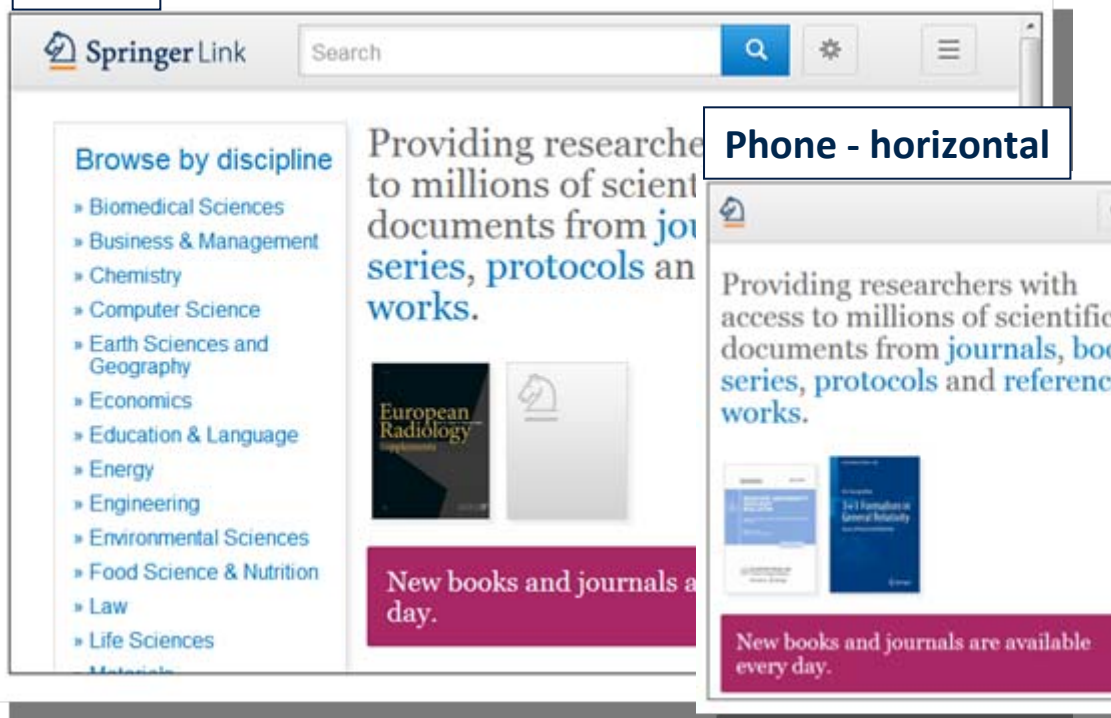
SpringerLink

Search

Browse by discipline

» Biomedical Sciences
» Business & Management
» Chemistry
» Computer Science
» Earth Sciences and Geography
» Economics
» Education & Language
» Energy
» Engineering
» Environmental Sciences
» Food Science & Nutrition
» Law
» Life Sciences
» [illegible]

Providing researche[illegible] to millions of scient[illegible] documents from jou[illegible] series, protocols an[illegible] works.

European Radiology

New books and journals a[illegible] day.

Phone - horizontal

Providing researchers with access to millions of scientific documents from journals, bo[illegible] series, protocols and referenc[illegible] works.

3+1 Formalism in General Relativity

New books and journals are available every day.